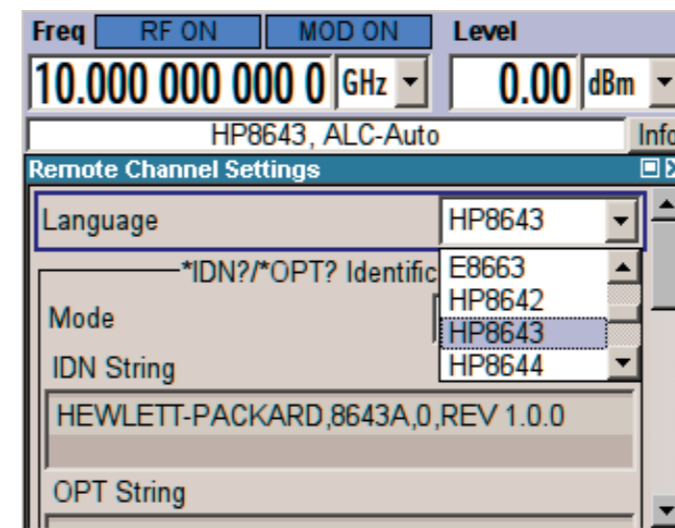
Freq RF ON MOD ON Level

10.000 000 000 0 GHz 0.00 dBm

HP8643, ALC-Auto Info

Remote Channel Settings

Language HP8643

*IDN?/*OPT? Identific

E8663
HP8642
HP8643
HP8644

Mode

IDN String

HEWLETT-PACKARD,8643A,0,REV 1.0.0

OPT String